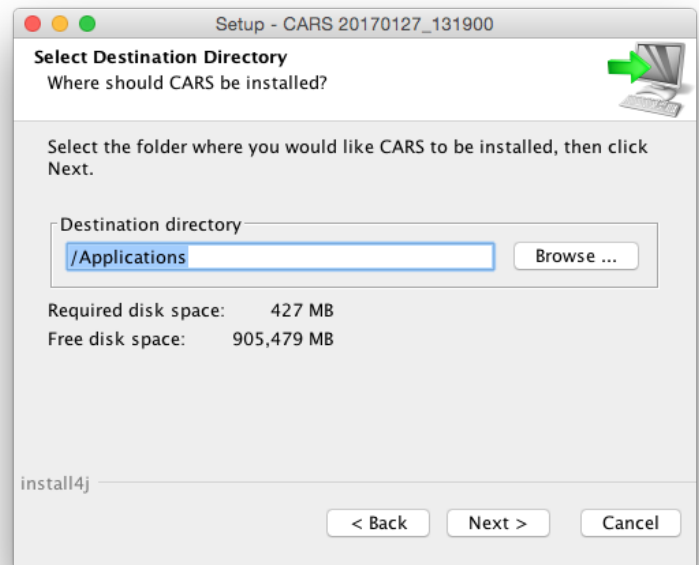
Setup - CARS 20170127_131900

Select Destination Directory
Where should CARS be installed?

Select the folder where you would like CARS to be installed, then click Next.

Destination directory
/Applications
Browse ...

Required disk space: 427 MB
Free disk space: 905,479 MB

install4j

< Back
Next >
Cancel